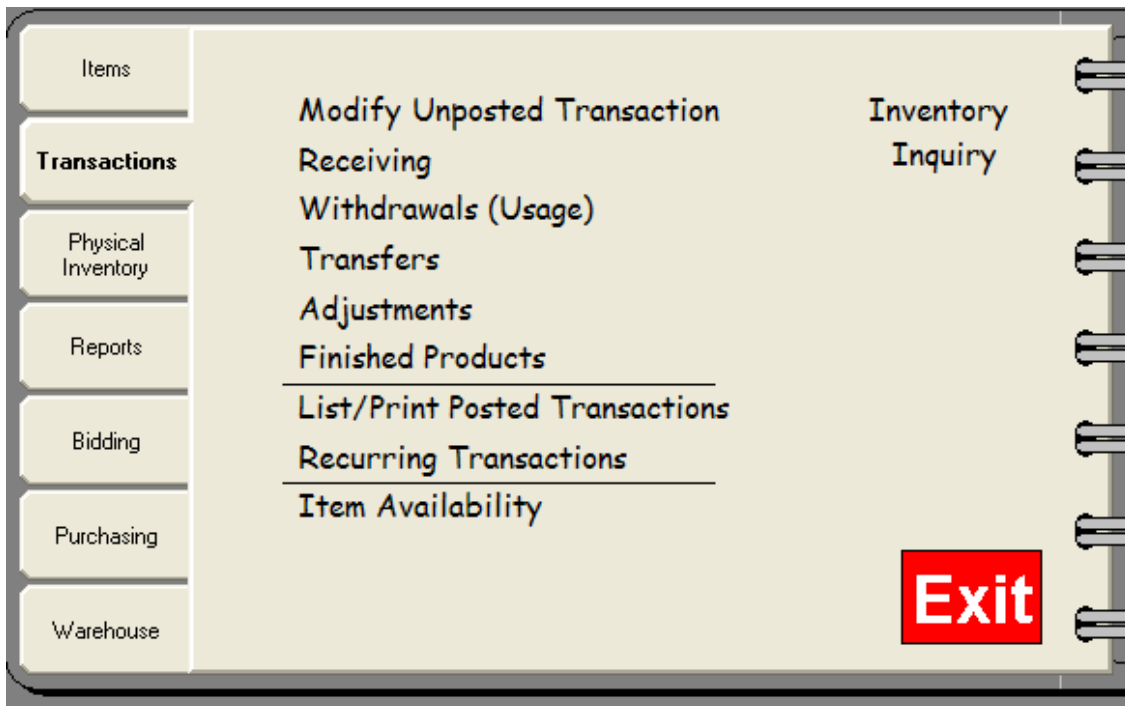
Items

Transactions

Physical Inventory

Reports

Bidding

Purchasing

Warehouse

Modify Unposted Transaction
Receiving
Withdrawals (Usage)
Transfers
Adjustments
Finished Products

List/Print Posted Transactions
Recurring Transactions

Item Availability

Inventory Inquiry

Exit